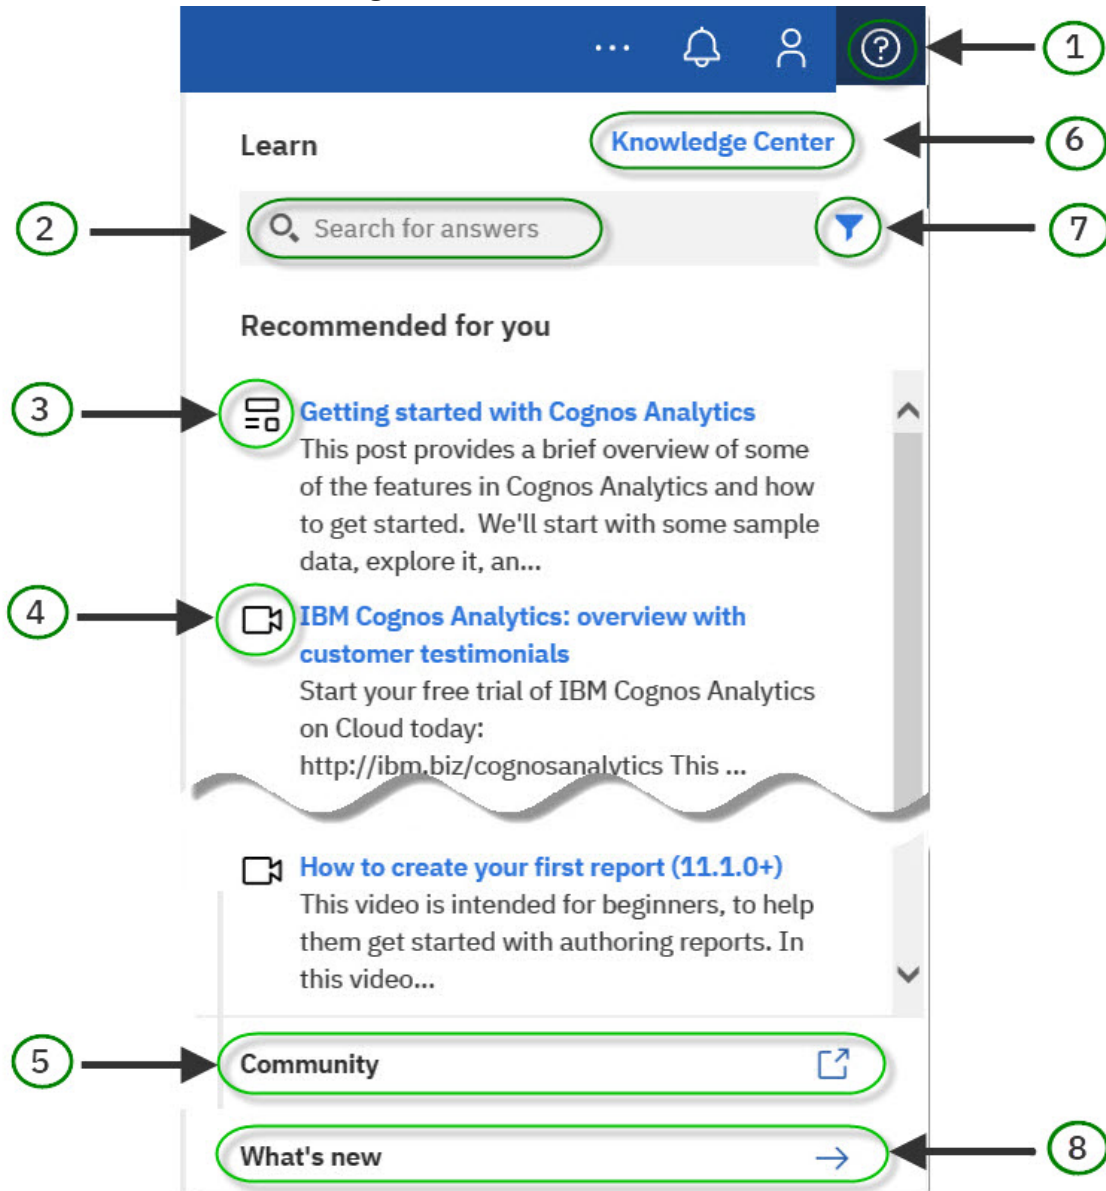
...

1

Learn

Knowledge Center

6

2

Search for answers

7

Recommended for you

3

Getting started with Cognos Analytics

This post provides a brief overview of some of the features in Cognos Analytics and how to get started. We'll start with some sample data, explore it, an...

4

IBM Cognos Analytics: overview with customer testimonials

Start your free trial of IBM Cognos Analytics on Cloud today: http://ibm.biz/cognosanalytics This ...

How to create your first report (11.1.0+)

This video is intended for beginners, to help them get started with authoring reports. In this video...

5

Community

What's new

8